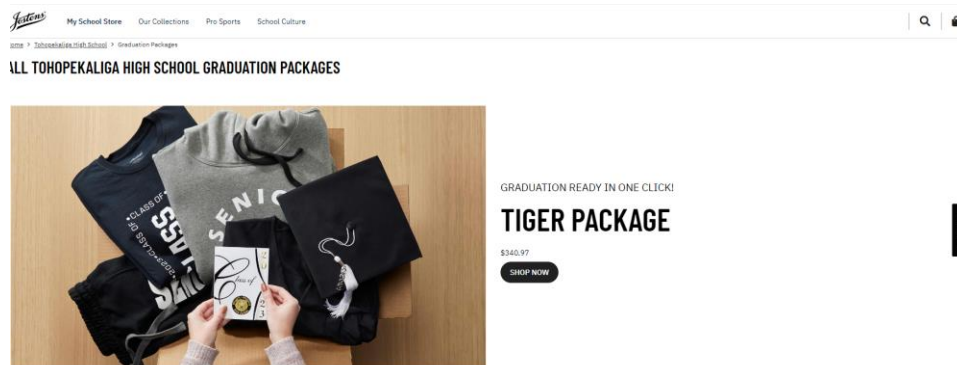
Jostens My School Store Our Collections Pro Sports School Culture

ome > Tohopekaliga High School > Graduation Packages

LL TOHOPEKALIGA HIGH SCHOOL GRADUATION PACKAGES

CLASS OF
SENIO
Class of

GRADUATION READY IN ONE CLICK!

TIGER PACKAGE

$340.97

SHOP NOW